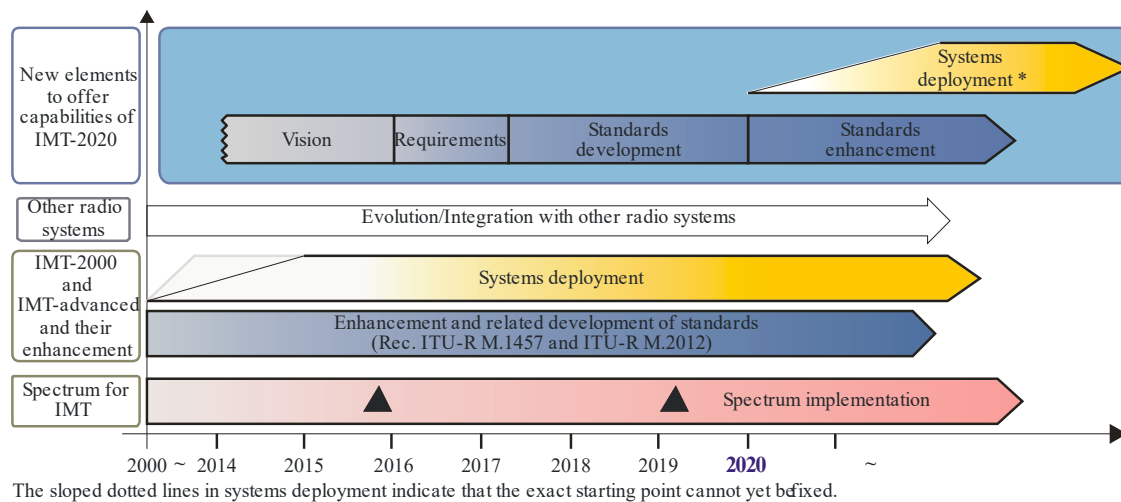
New elements to offer capabilities of IMT-2020

Systems deployment *

Vision

Requirements

Standards development

Standards enhancement

Other radio systems

Evolution/Integration with other radio systems

IMT-2000 and IMT-advanced and their enhancement

Systems deployment

Enhancement and related development of standards (Rec. ITU-R M.1457 and ITU-R M.2012)

Spectrum for IMT

Spectrum implementation

2000 ~ 2014 2015 2016 2017 2018 2019 2020 ~

The sloped dotted lines in systems deployment indicate that the exact starting point cannot yet befixed.